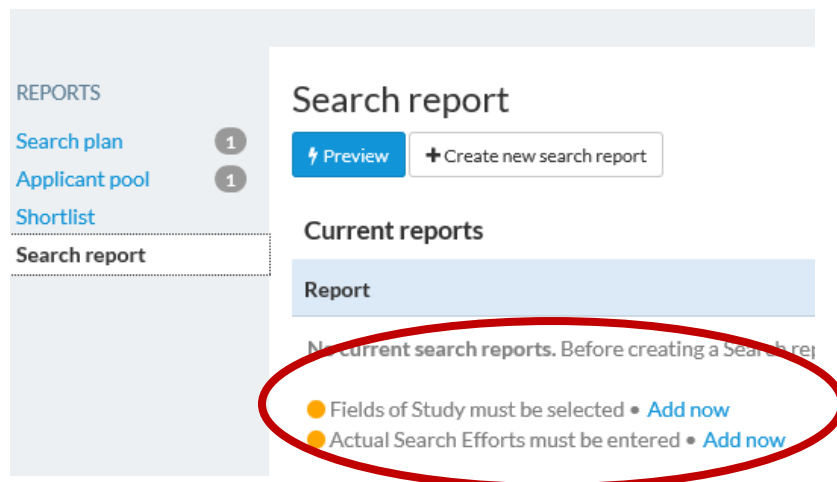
REPORTS
Search plan 1
Applicant pool 1
Shortlist
Search report

Search report

Preview
+ Create new search report

Current reports

Report

No current search reports. Before creating a Search rep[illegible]

Fields of Study must be selected • Add now
Actual Search Efforts must be entered • Add now